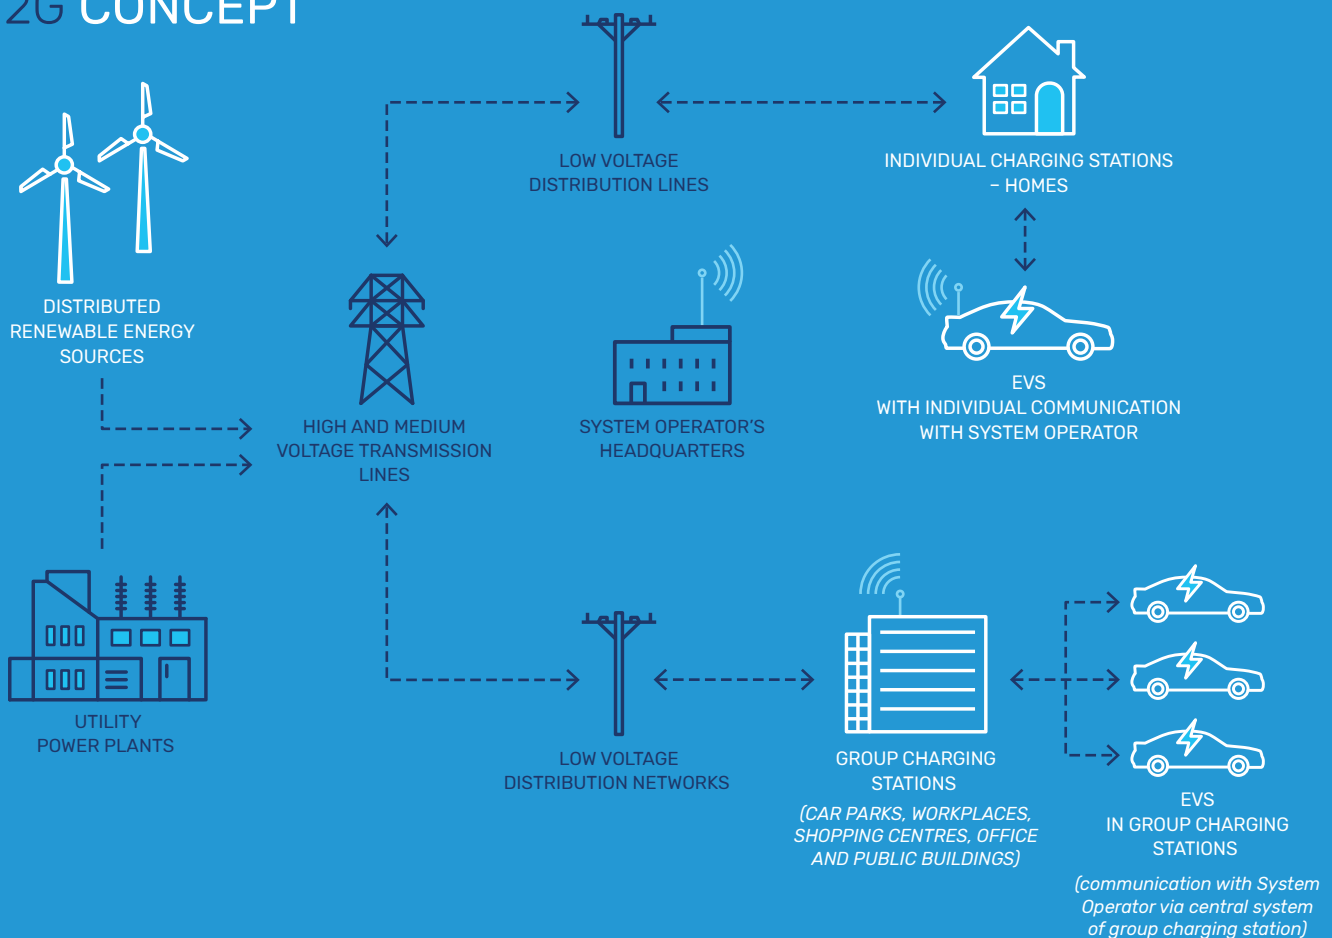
2G CONCEPT

DISTRIBUTED RENEWABLE ENERGY SOURCES

LOW VOLTAGE DISTRIBUTION LINES

INDIVIDUAL CHARGING STATIONS – HOMES

HIGH AND MEDIUM VOLTAGE TRANSMISSION LINES

SYSTEM OPERATOR'S HEADQUARTERS

EVS
WITH INDIVIDUAL COMMUNICATION WITH SYSTEM OPERATOR

UTILITY POWER PLANTS

LOW VOLTAGE DISTRIBUTION NETWORKS

GROUP CHARGING STATIONS
(CAR PARKS, WORKPLACES, SHOPPING CENTRES, OFFICE AND PUBLIC BUILDINGS)

EVS
IN GROUP CHARGING STATIONS
(communication with System Operator via central system of group charging station)